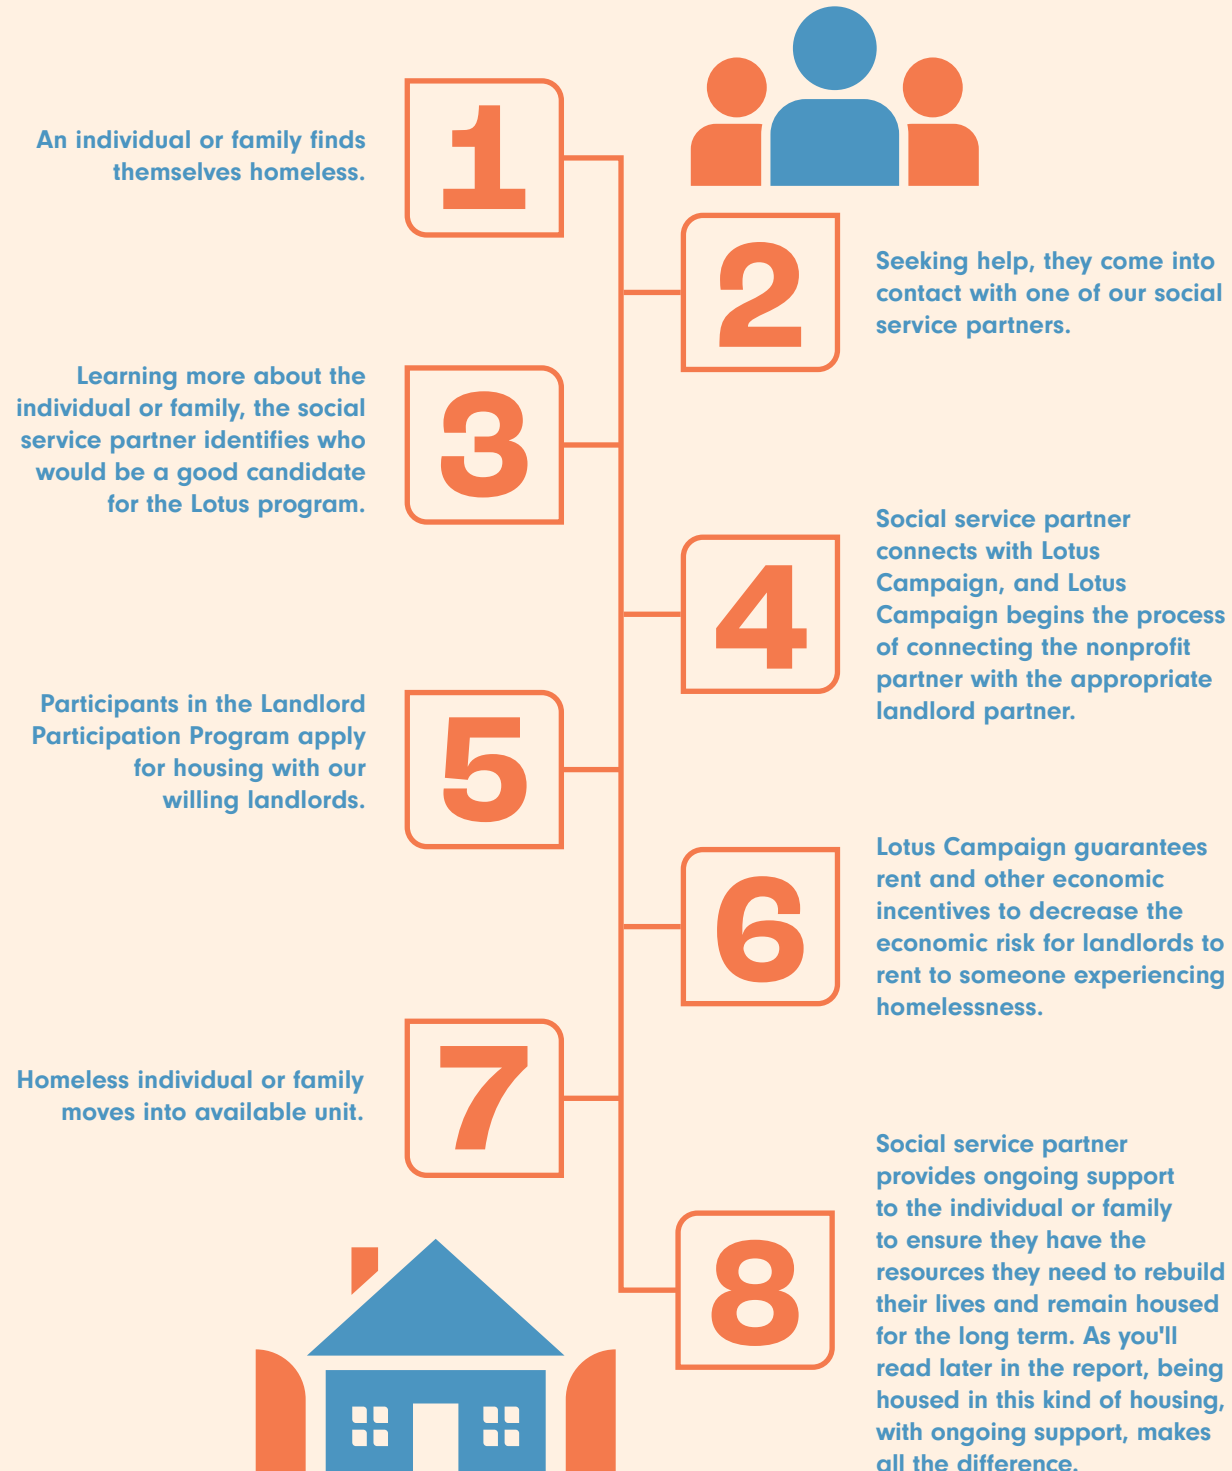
1

An individual or family finds themselves homeless.

2

Seeking help, they come into contact with one of our social service partners.

3

Learning more about the individual or family, the social service partner identifies who would be a good candidate for the Lotus program.

4

Social service partner connects with Lotus Campaign, and Lotus Campaign begins the process of connecting the nonprofit partner with the appropriate landlord partner.

5

Participants in the Landlord Participation Program apply for housing with our willing landlords.

6

Lotus Campaign guarantees rent and other economic incentives to decrease the economic risk for landlords to rent to someone experiencing homelessness.

7

Homeless individual or family moves into available unit.

8

Social service partner provides ongoing support to the individual or family to ensure they have the resources they need to rebuild their lives and remain housed for the long term. As you'll read later in the report, being housed in this kind of housing, with ongoing support, makes all the difference.